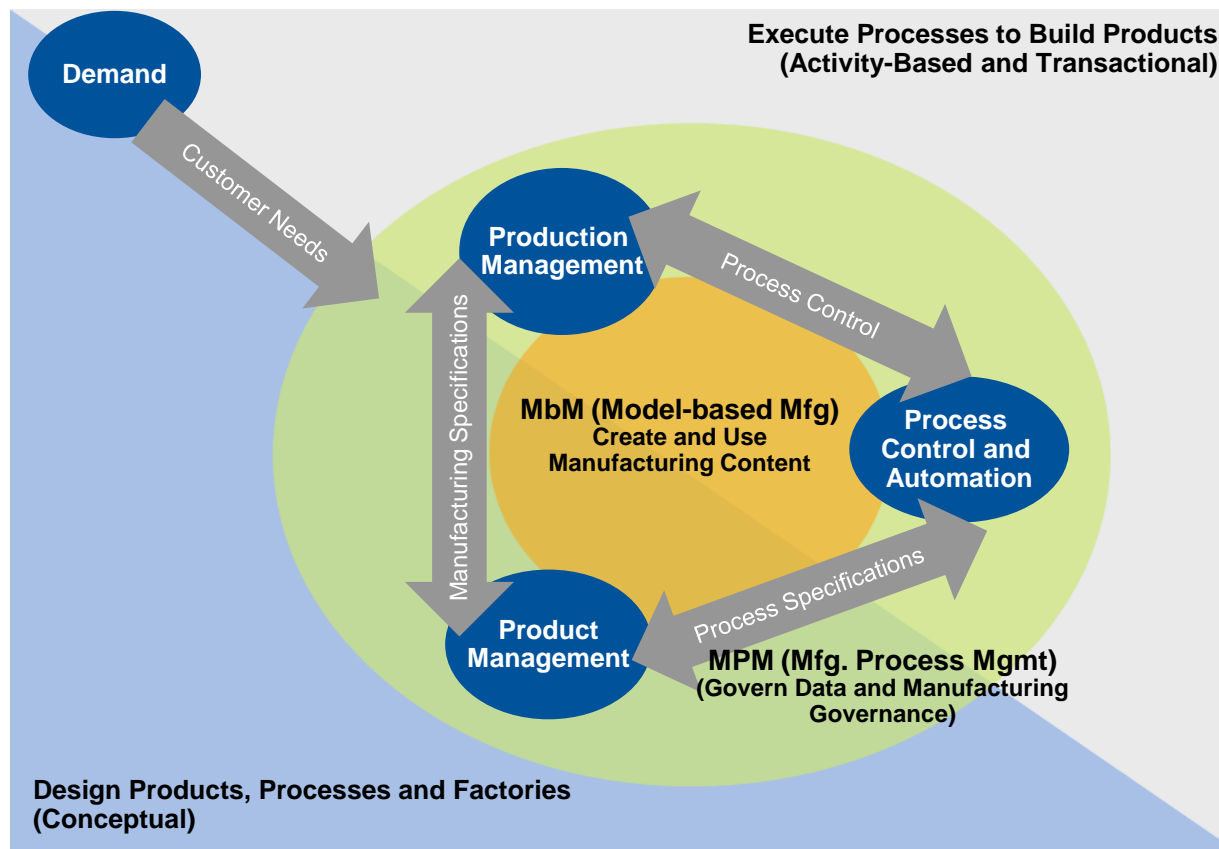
Execute Processes to Build Products
(Activity-Based and Transactional)

Demand

Customer Needs

Production Management

Process Control

Manufacturing Specifications

MbM (Model-based Mfg)
Create and Use Manufacturing Content

Process Control and Automation

Process Specifications

Product Management

MPM (Mfg. Process Mgmt)
(Govern Data and Manufacturing Governance)

Design Products, Processes and Factories
(Conceptual)